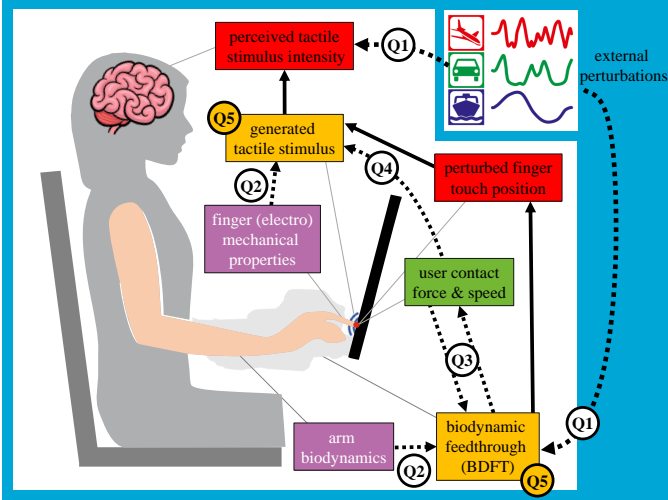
perceived tactile stimulus intensity

Q1

external perturbations

Q5

generated tactile stimulus

Q4

perturbed finger touch position

Q2

finger (electro) mechanical properties

user contact force & speed

Q3

Q1

arm biodynamics

Q2

biodynamic feedthrough (BDFT)

Q5